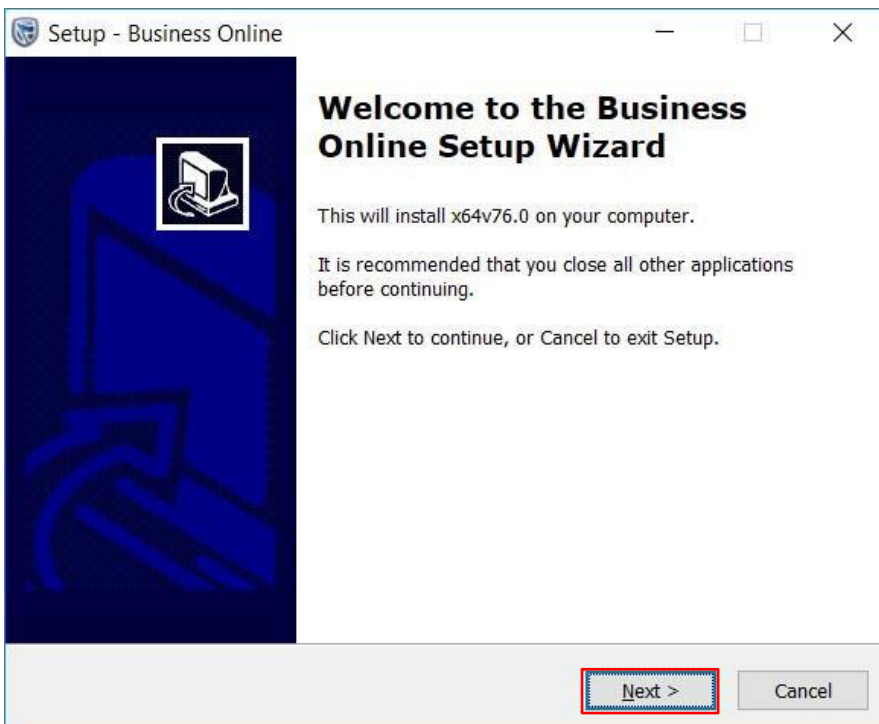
Setup - Business Online

Welcome to the Business Online Setup Wizard

This will install x64v76.0 on your computer.

It is recommended that you close all other applications before continuing.

Click Next to continue, or Cancel to exit Setup.

Next >

Cancel